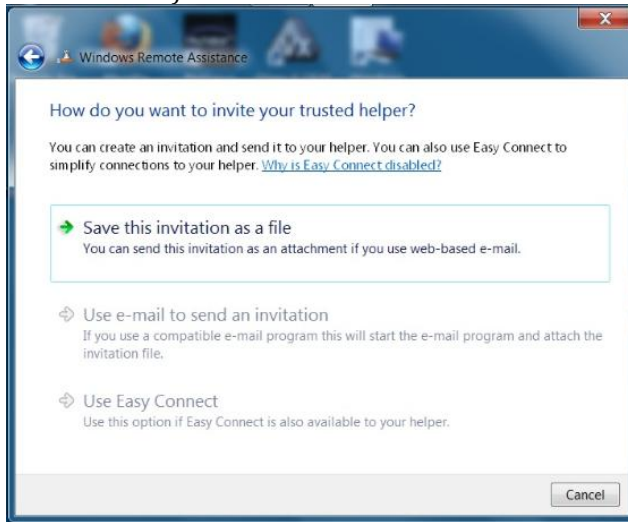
Windows Remote Assistance

How do you want to invite your trusted helper?

You can create an invitation and send it to your helper. You can also use Easy Connect to simplify connections to your helper. Why is Easy Connect disabled?

Save this invitation as a file
You can send this invitation as an attachment if you use web-based e-mail.

Use e-mail to send an invitation
If you use a compatible e-mail program this will start the e-mail program and attach the invitation file.

Use Easy Connect
Use this option if Easy Connect is also available to your helper.

Cancel